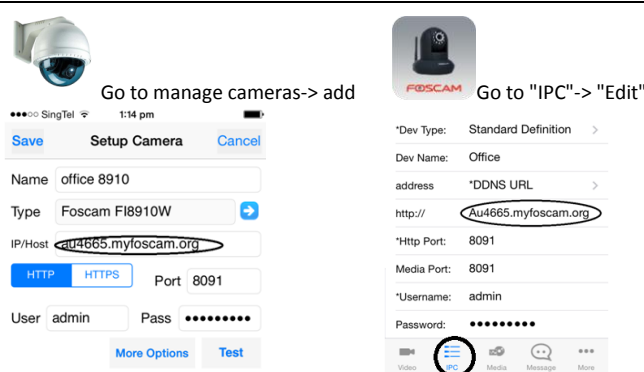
Go to manage cameras-> add

●●●○○ SingTel 1:14 pm

Save Setup Camera Cancel

Name office 8910

Type Foscam FI8910W

IP/Host au4665.myfoscam.org

HTTP HTTPS Port 8091

User admin Pass ●●●●●●●●●

More Options Test

FOSCAM Go to "IPC"-> "Edit"

*Dev Type: Standard Definition

Dev Name: Office

address *DDNS URL

http:// Au4665.myfoscam.org

*Http Port: 8091

Media Port: 8091

*Username: admin

Password: ●●●●●●●●●

Video IPC Media Message More